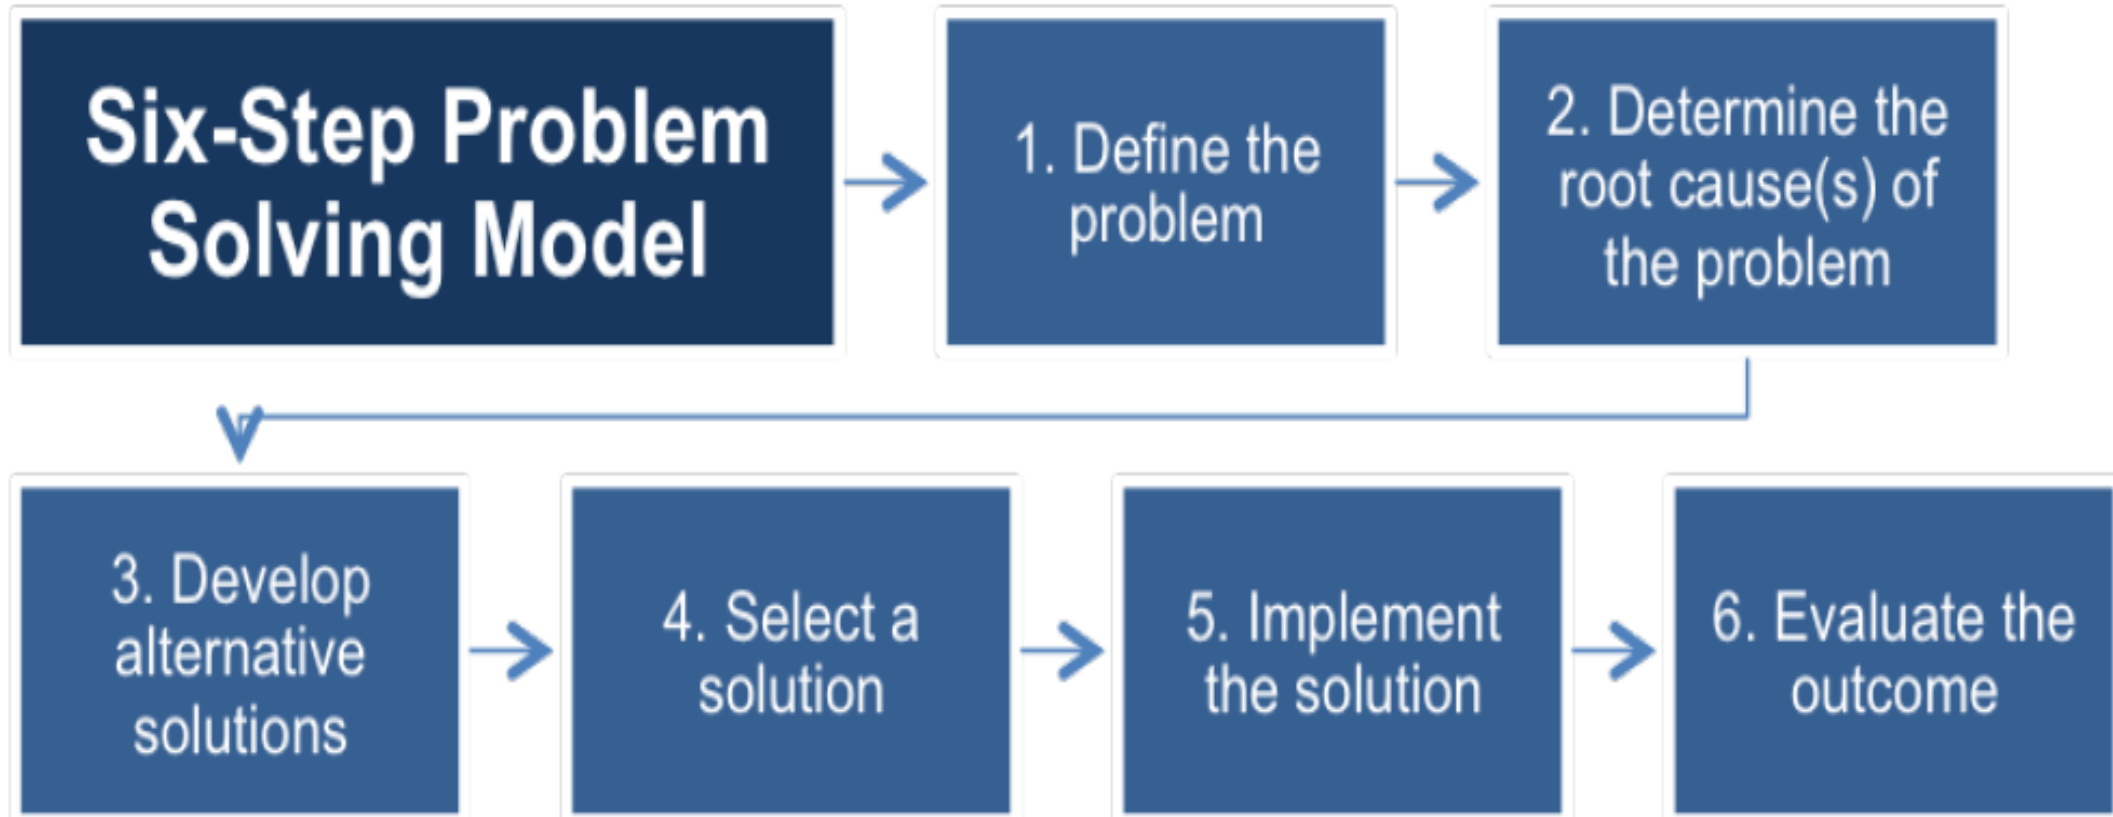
Six-Step Problem Solving Model

1. Define the problem

2. Determine the root cause(s) of the problem

3. Develop alternative solutions

4. Select a solution

5. Implement the solution

6. Evaluate the outcome